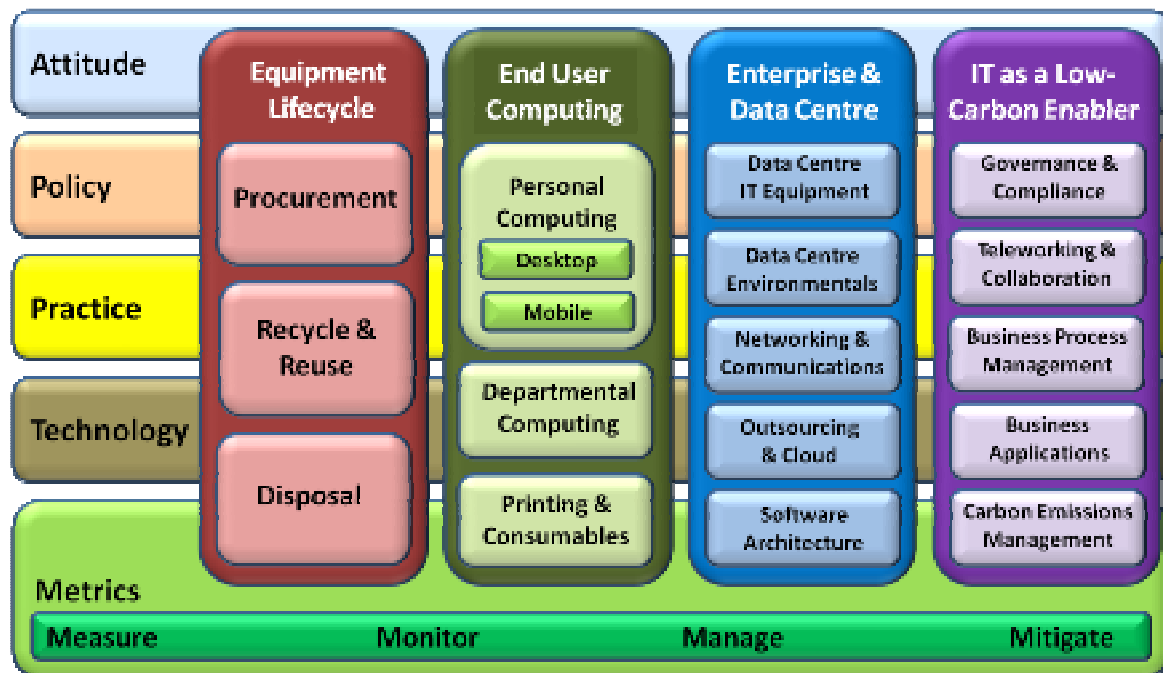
Attitude

Policy

Practice

Technology

Equipment Lifecycle

Procurement

Recycle & Reuse

Disposal

End User Computing

Personal Computing

Desktop

Mobile

Departmental Computing

Printing & Consumables

Enterprise & Data Centre

Data Centre IT Equipment

Data Centre Environmentals

Networking & Communications

Outsourcing & Cloud

Software Architecture

IT as a Low-Carbon Enabler

Governance & Compliance

Teleworking & Collaboration

Business Process Management

Business Applications

Carbon Emissions Management

Metrics

Measure Monitor Manage Mitigate